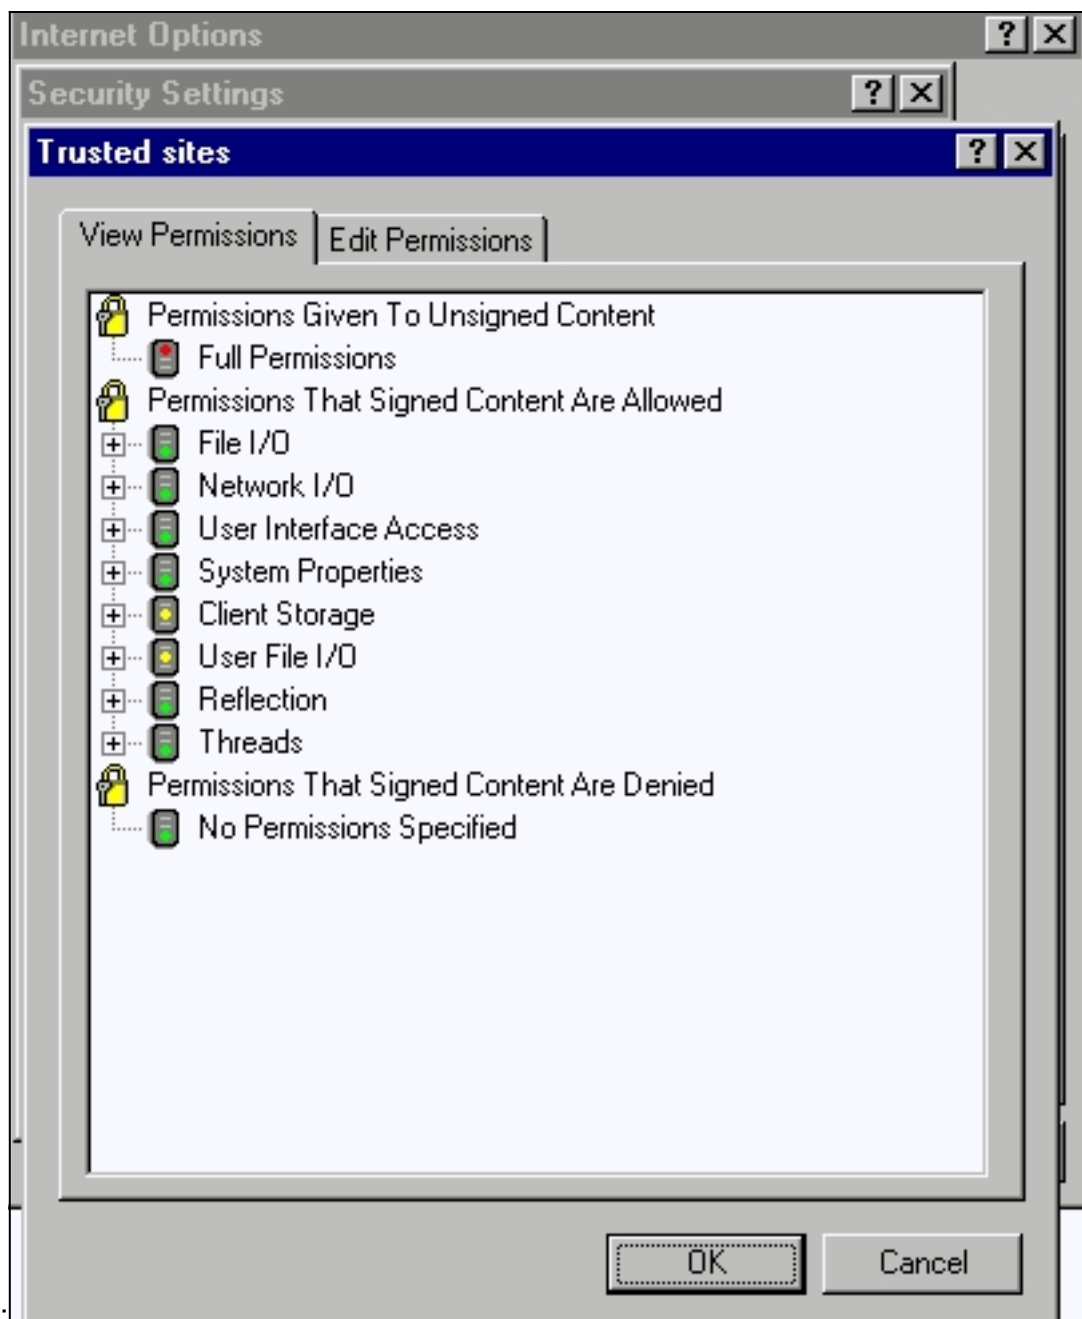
Internet Options ? ×

Security Settings ? ×

Trusted sites ? ×

View Permissions | Edit Permissions

Permissions Given To Unsigned Content
Full Permissions
Permissions That Signed Content Are Allowed
File I/O
Network I/O
User Interface Access
System Properties
Client Storage
User File I/O
Reflection
Threads
Permissions That Signed Content Are Denied
No Permissions Specified

OK | Cancel